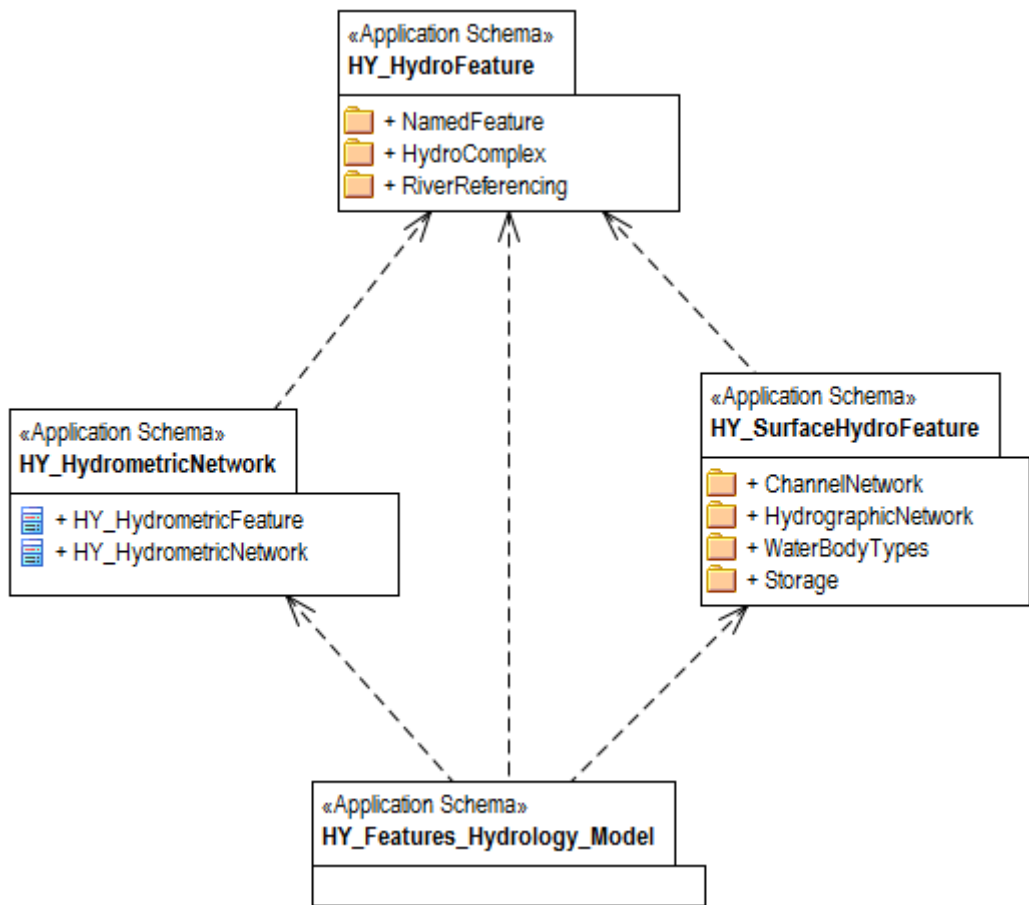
«Application Schema»
HY_HydroFeature

+ NamedFeature
+ HydroComplex
+ RiverReferencing

«Application Schema»
HY_HydrometricNetwork

+ HY_HydrometricFeature
+ HY_HydrometricNetwork

«Application Schema»
HY_SurfaceHydroFeature

+ ChannelNetwork
+ HydrographicNetwork
+ WaterBodyTypes
+ Storage

«Application Schema»
HY_Features_Hydrology_Model